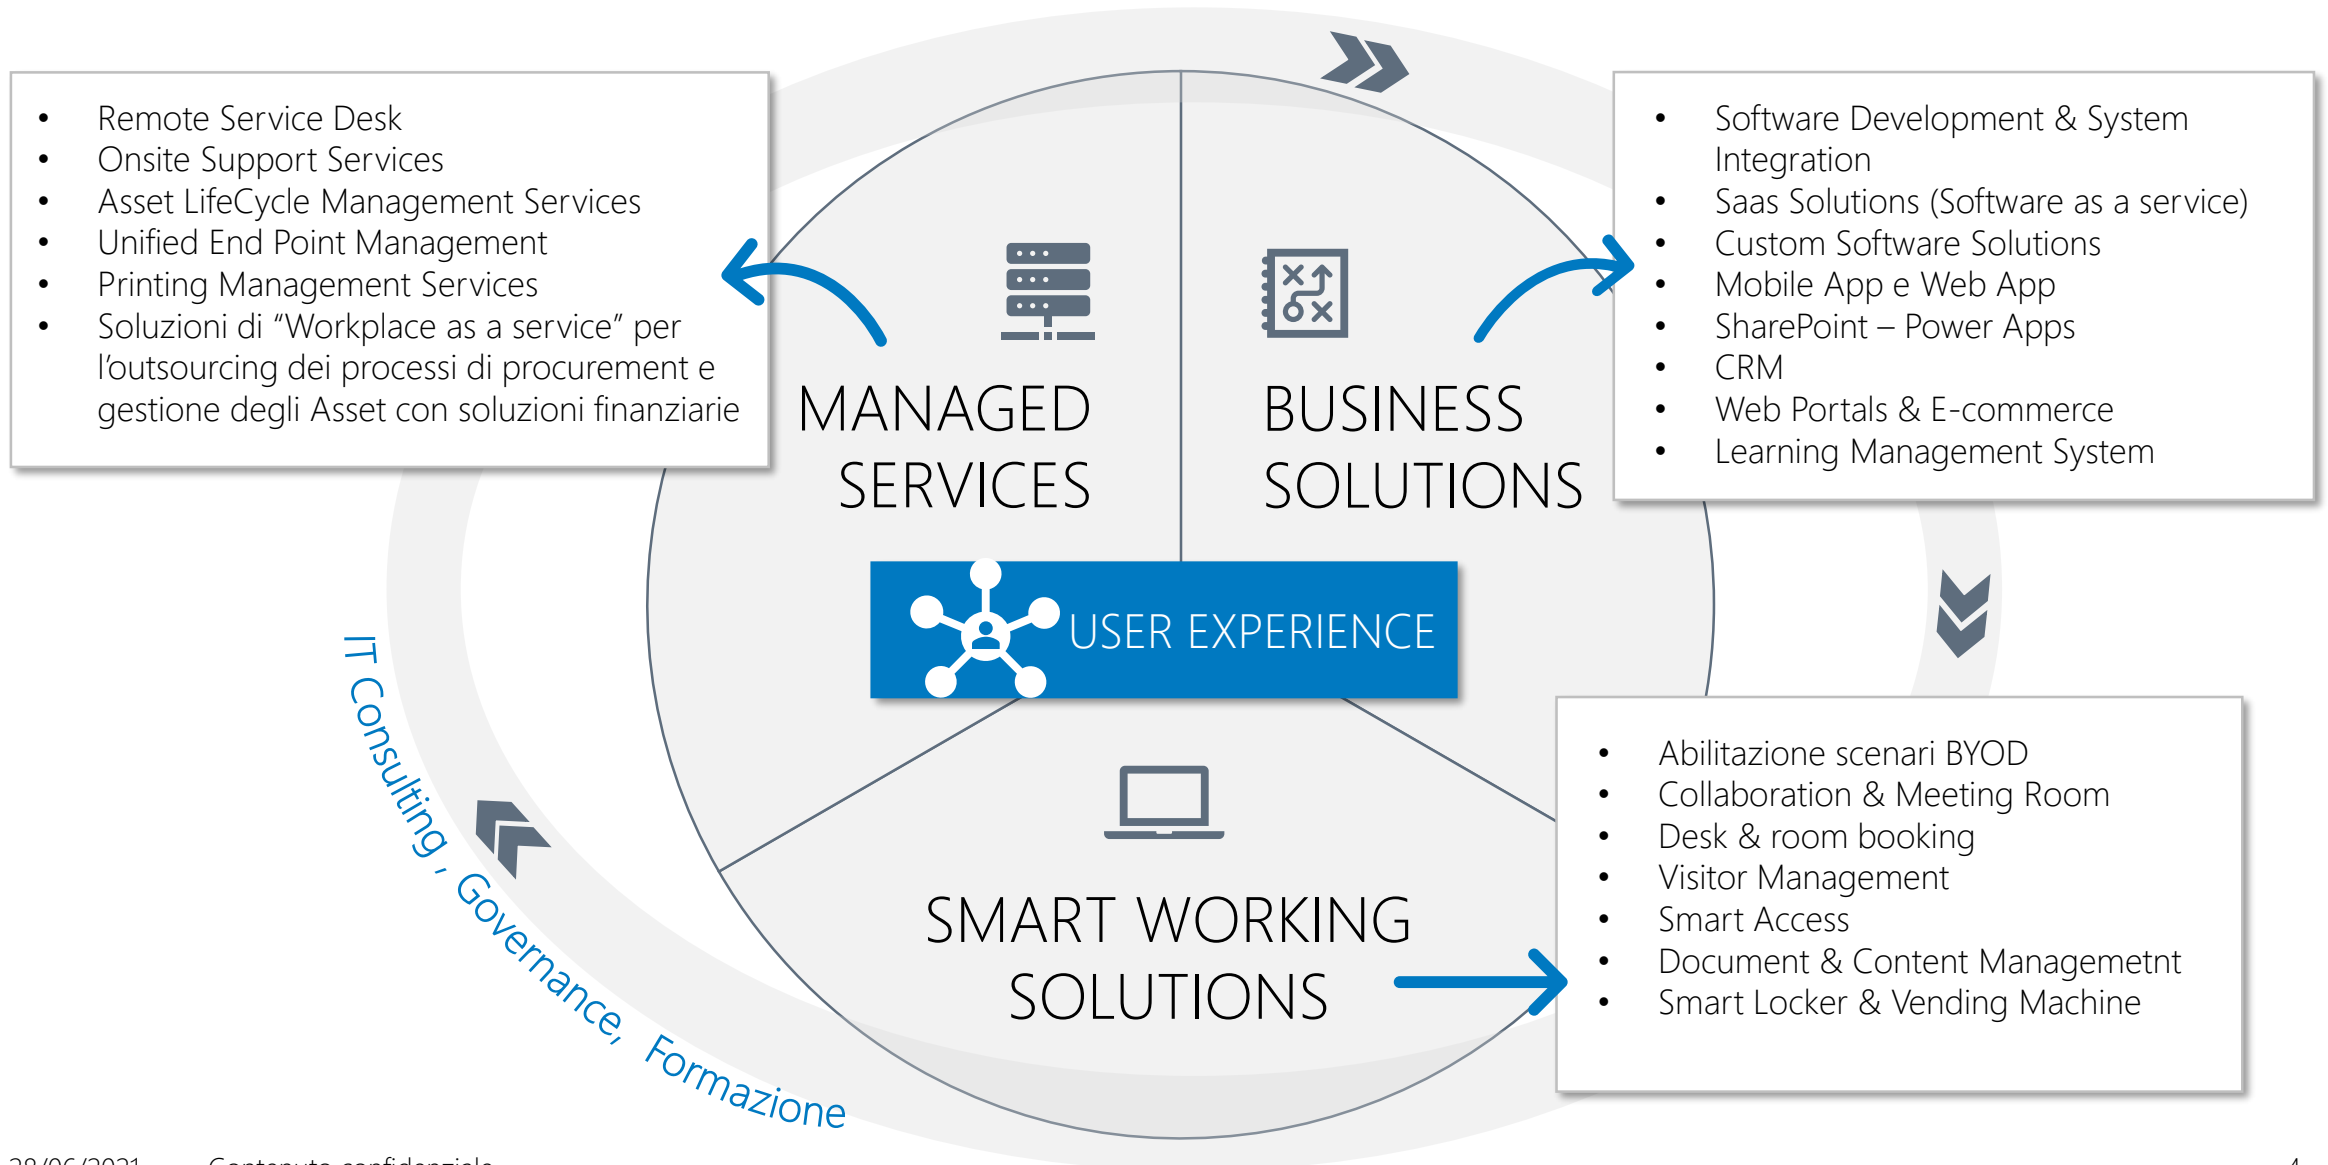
- Remote Service Desk
- Onsite Support Services
- Asset LifeCycle Management Services
- Unified End Point Management
- Printing Management Services
- Soluzioni di “Workplace as a service” per l’outsourcing dei processi di procurement e gestione degli Asset con soluzioni finanziarie

MANAGED SERVICES

BUSINESS SOLUTIONS

- Software Development & System Integration
- Saas Solutions (Software as a service)
- Custom Software Solutions
- Mobile App e Web App
- SharePoint – Power Apps
- CRM
- Web Portals & E-commerce
- Learning Management System

USER EXPERIENCE

SMART WORKING SOLUTIONS

- Abilitazione scenari BYOD
- Collaboration & Meeting Room
- Desk & room booking
- Visitor Management
- Smart Access
- Document & Content Managemetnt
- Smart Locker & Vending Machine

IT Consulting , Governance, Formazione

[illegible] Contenuto confidenziale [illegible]